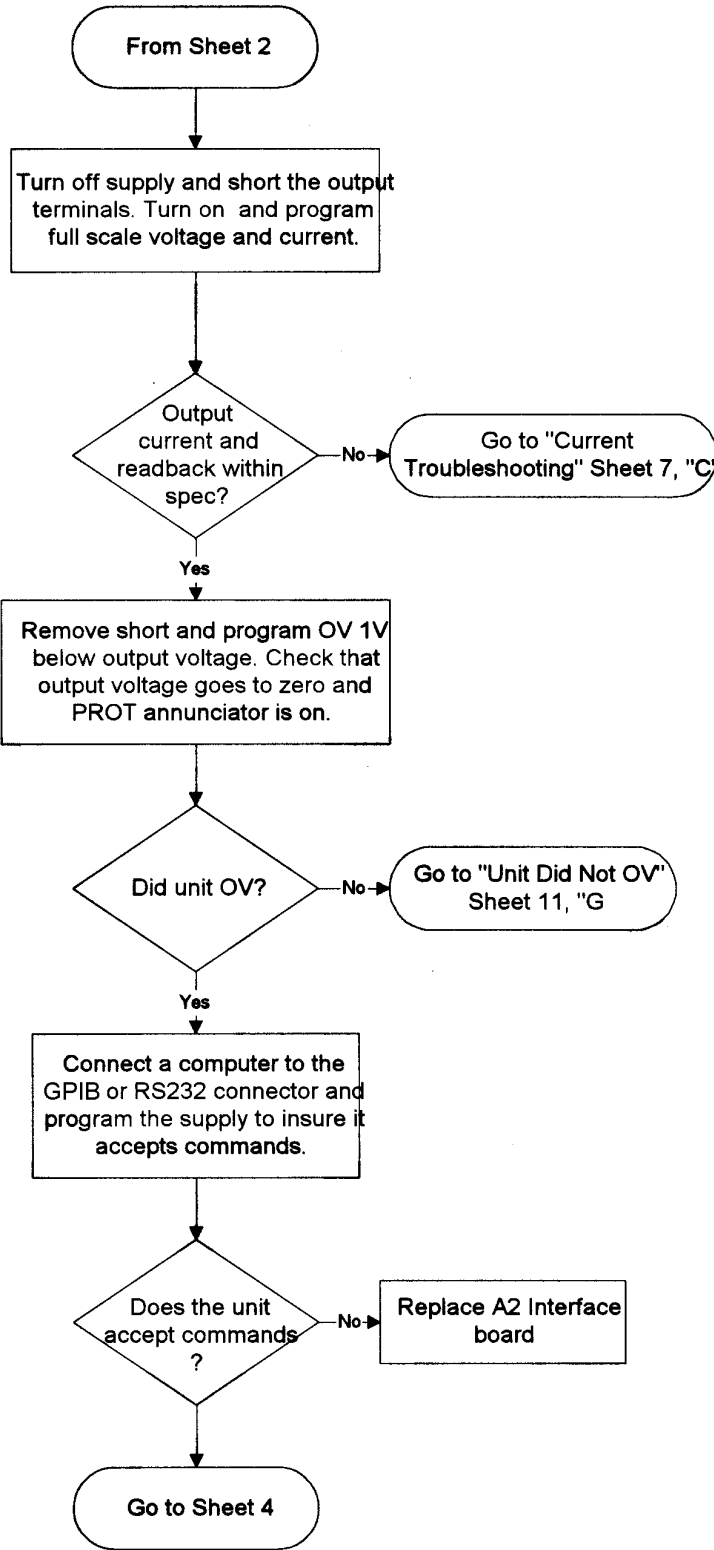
From Sheet 2

Turn off supply and short the output terminals. Turn on and program full scale voltage and current.

Output current and readback within spec?

No

Go to "Current Troubleshooting" Sheet 7, "C

Yes

Remove short and program OV 1V below output voltage. Check that output voltage goes to zero and PROT annunciator is on.

Did unit OV?

No

Go to "Unit Did Not OV" Sheet 11, "G

Yes

Connect a computer to the GPIB or RS232 connector and program the supply to insure it accepts commands.

Does the unit accept commands ?

No

Replace A2 Interface board

Go to Sheet 4